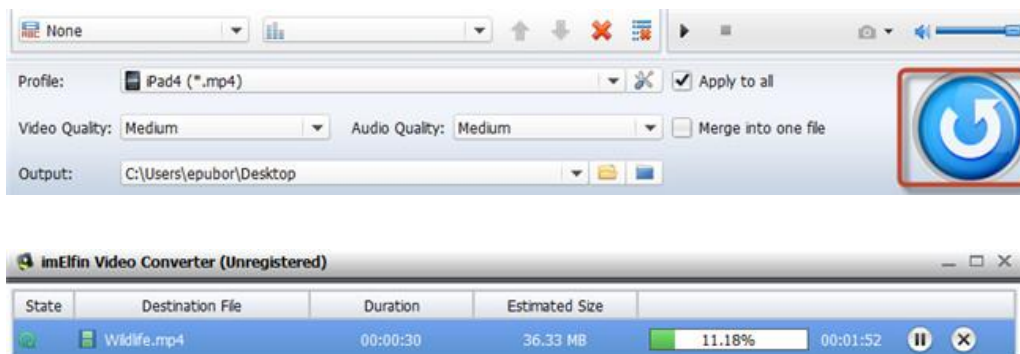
None

Profile: iPad4 (*.mp4) Apply to all

Video Quality: Medium Audio Quality: Medium Merge into one file

Output: C:\Users\epubor\Desktop

imElfin Video Converter (Unregistered)

| State | Destination File | Duration | Estimated Size | |
|---|---|---|---|---|
| | Wildlife.mp4 | 00:00:30 | 36.33 MB | 11.18% 00:01:52 |